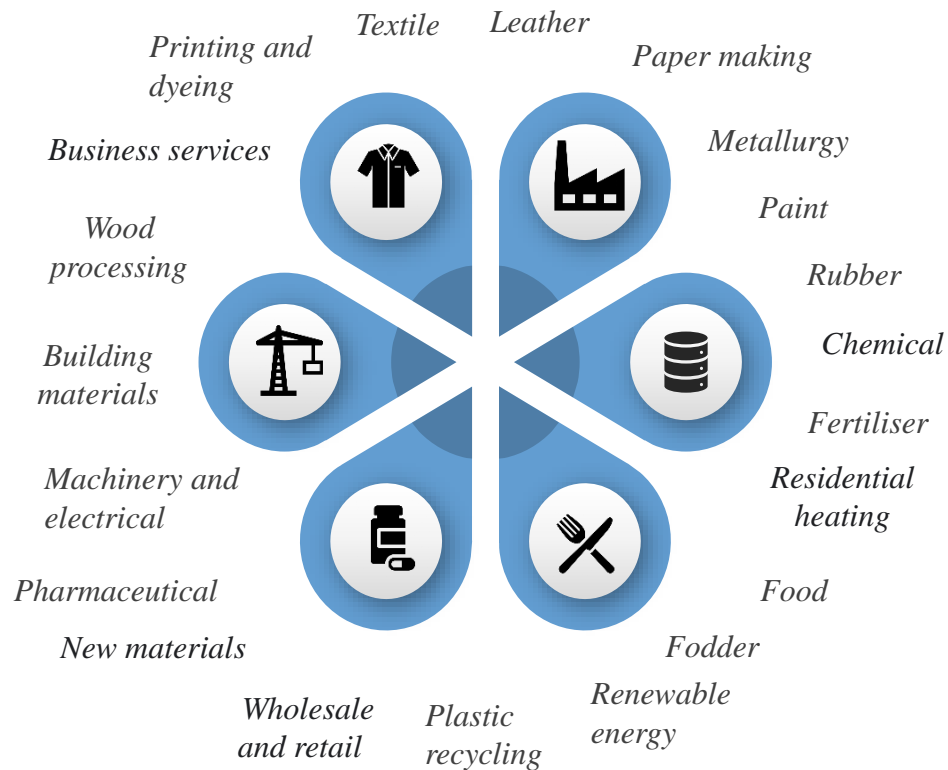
Textile

Leather

Printing and dyeing

Paper making

Business services

Metallurgy

Paint

Wood processing

Rubber

Chemical

Building materials

Fertiliser

Residential heating

Machinery and electrical

Food

Pharmaceutical

Fodder

New materials

Renewable energy

Wholesale and retail

Plastic recycling